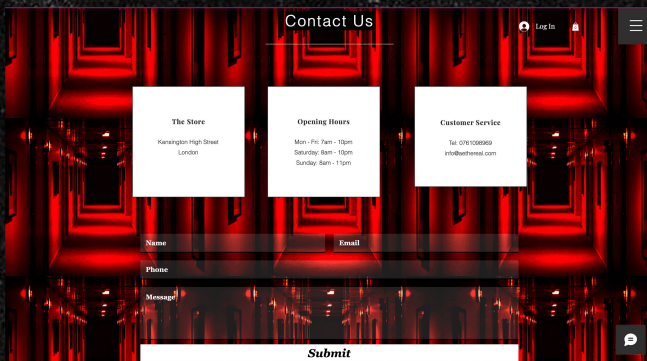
Contact Us

Log In

The Store

Kensington High Street
London

Opening Hours

Mon - Fri: 7am - 10pm
Saturday: 8am - 10pm
Sunday: 8am - 11pm

Customer Service

Tel: 0761098969
info@sethereal.com

Name

Email

Phone

Message

Submit